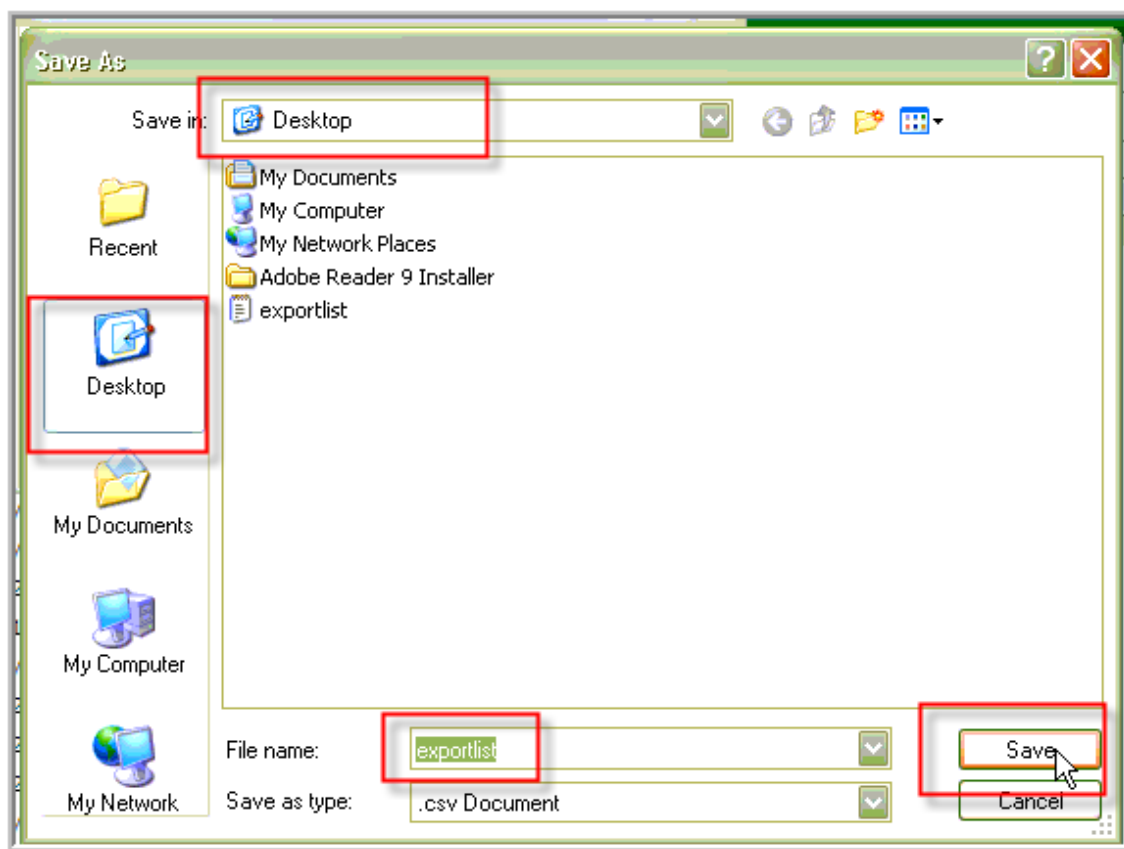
Save As

Save in: Desktop

Recent

Desktop

My Documents

My Computer

My Network

My Documents
My Computer
My Network Places
Adobe Reader 9 Installer
exportlist

File name: exportlist

Save as type: .csv Document

Save

Cancel